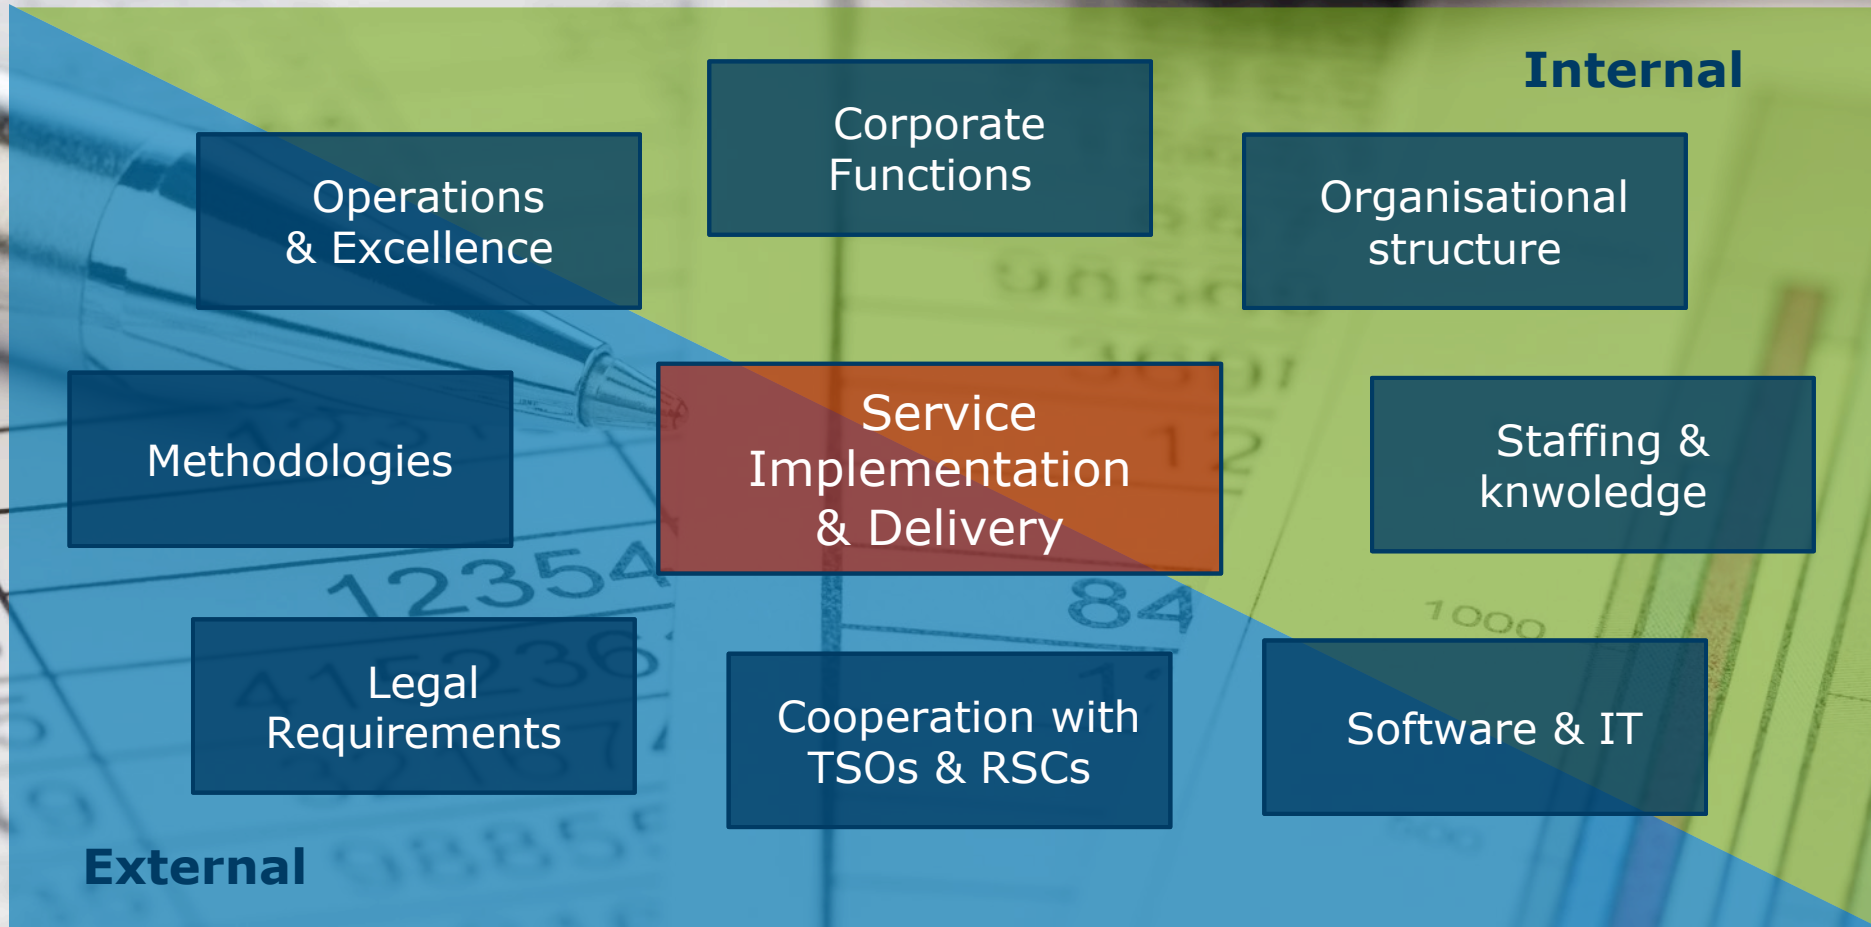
Internal

Operations & Excellence

Corporate Functions

Organisational structure

Methodologies

Service Implementation & Delivery

Staffing & knwoledge

Legal Requirements

Cooperation with TSOs & RSCs

Software & IT

External